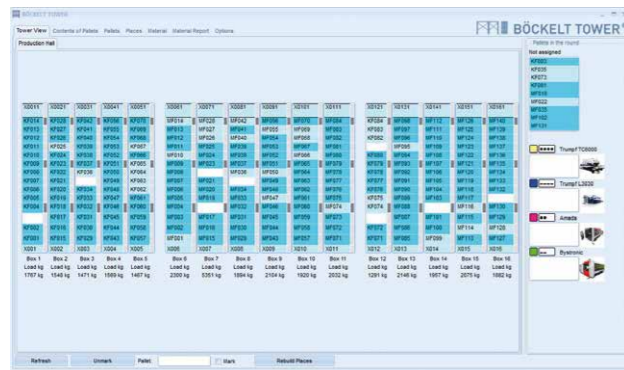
BÖCKELT TOWER

Tower View | Contents of Pallets | Pallets | Places | Material | Material Report | Options

BÖCKELT TOWER®

Production Hall

Pallets in the round

Not assigned

TrumpfTC6000

Trumpf L2030

Amada

Bystronic

| Box 1 | Box 2 | Box 3 | Box 4 | Box 5 | Box 6 | Box 7 | Box 8 | Box 9 | Box 10 | Box 11 | Box 12 | Box 13 | Box 14 | Box 15 | Box 16 |
|---|---|---|---|---|---|---|---|---|---|---|---|---|---|---|---|
| Load kg | Load kg | Load kg | Load kg | Load kg | Load kg | Load kg | Load kg | Load kg | Load kg | Load kg | Load kg | Load kg | Load kg | Load kg | Load kg |
| 1767 kg | 1548 kg | 1471 kg | 1569 kg | 1467 kg | 2300 kg | 5351 kg | 1894 kg | 2104 kg | 1920 kg | 2032 kg | 1281 kg | 2146 kg | 1957 kg | 2575 kg | 1082 kg |

Refresh | Unmark | Pallet: | Mark | Rebuild Places